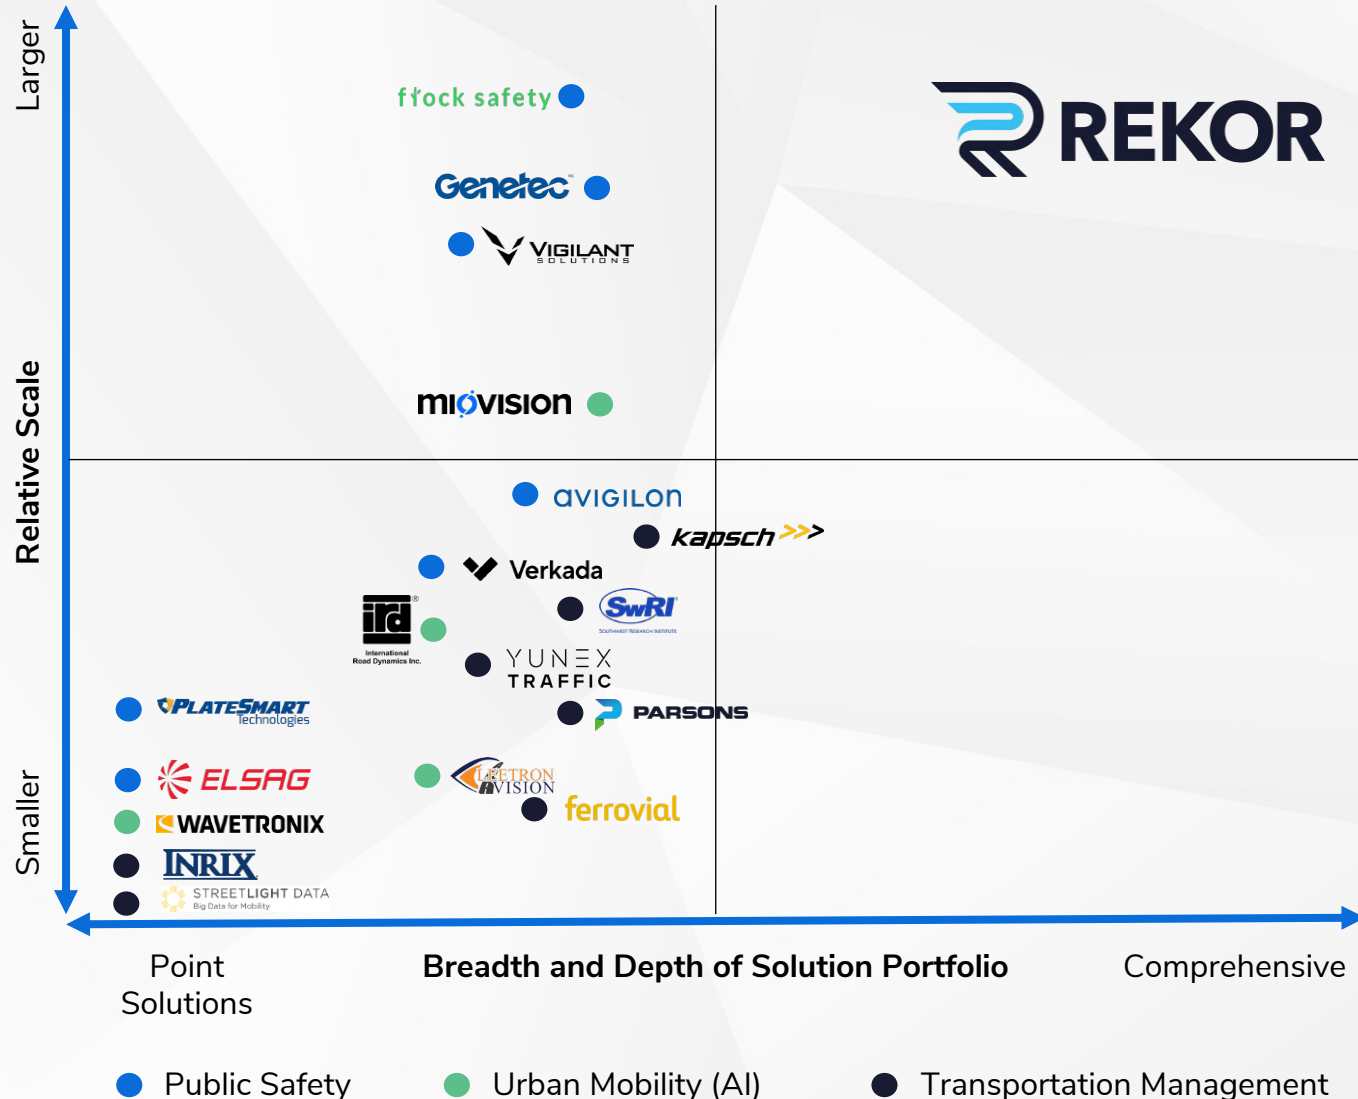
Larger

Relative Scale

Smaller

flock safety

Genetec

VIGILANT SOLUTIONS

miovision

REKOR

avigilon

kapsch >>>

Verkada

SwRI SOUTHWEST RESEARCH INSTITUTE

ird International Road Dynamics Inc.

YUNEX TRAFFIC

PLATESMART Technologies

PARSONS

ELSAG

LIFETRON AVISION

ferrovial

WAVETRONIX

INRIX

STREETLIGHT DATA Big Data for Mobility

Point Solutions

Breadth and Depth of Solution Portfolio

Comprehensive

Public Safety

Urban Mobility (AI)

Transportation Management